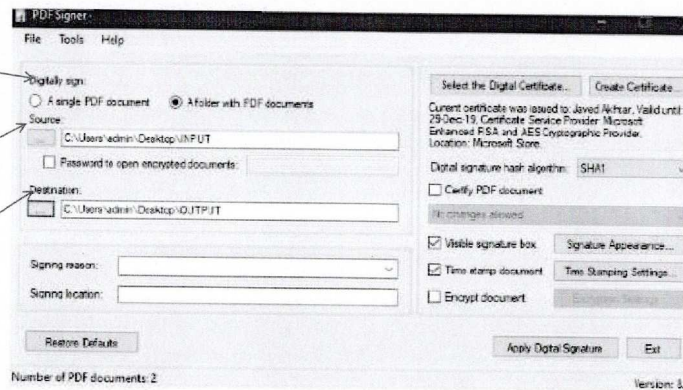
PDF Signer

File Tools Help

Digitally sign:
A single PDF document
A folder with PDF documents

Source:
...
C:\Users\admin\Desktop\INPUT

Password to open encrypted documents:

Destination:
...
C:\Users\admin\Desktop\OUTPUT

Signing reason:

Signing location:

Restore Defaults

Select the Digital Certificate...
Create Certificate...

Current certificate was issued to: Javed Akhtar, Valid until: 29-Dec-19, Certificate Service Provider: Microsoft Enhanced RSA and AES Cryptographic Provider, Location: Microsoft Store.

Digital signature hash algorithm: SHA1

Certify PDF document

No changes allowed

Visible signature box
Signature Appearance...

Time stamp document
Time Stamping Settings...

Encrypt document
Encryption Settings

Apply Digital Signature
Exit

Number of PDF documents: 2

Version: 1.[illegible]